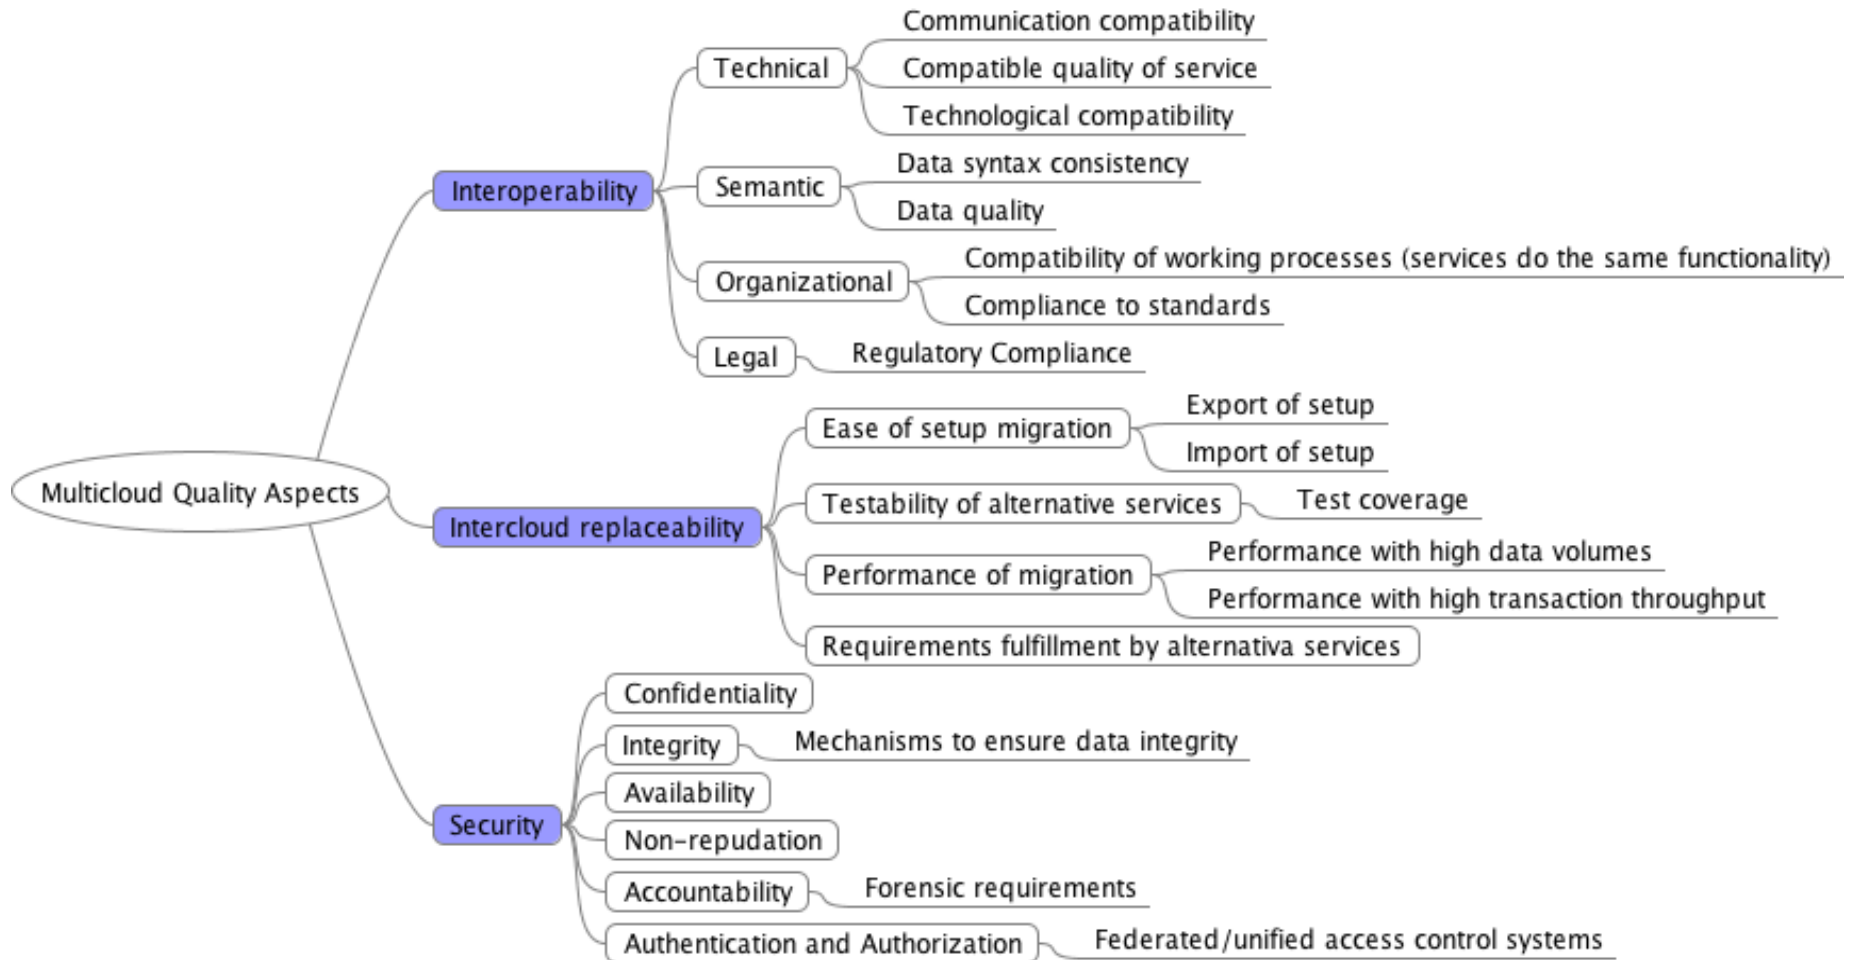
Multicloud Quality Aspects

Interoperability

Technical
Communication compatibility
Compatible quality of service
Technological compatibility

Semantic
Data syntax consistency
Data quality

Organizational
Compatibility of working processes (services do the same functionality)
Compliance to standards

Legal
Regulatory Compliance

Intercloud replaceability

Ease of setup migration
Export of setup
Import of setup

Testability of alternative services
Test coverage

Performance of migration
Performance with high data volumes
Performance with high transaction throughput

Requirements fulfillment by alternativa services

Security

Confidentiality

Integrity
Mechanisms to ensure data integrity

Availability

Non-repudation

Accountability
Forensic requirements

Authentication and Authorization
Federated/unified access control systems